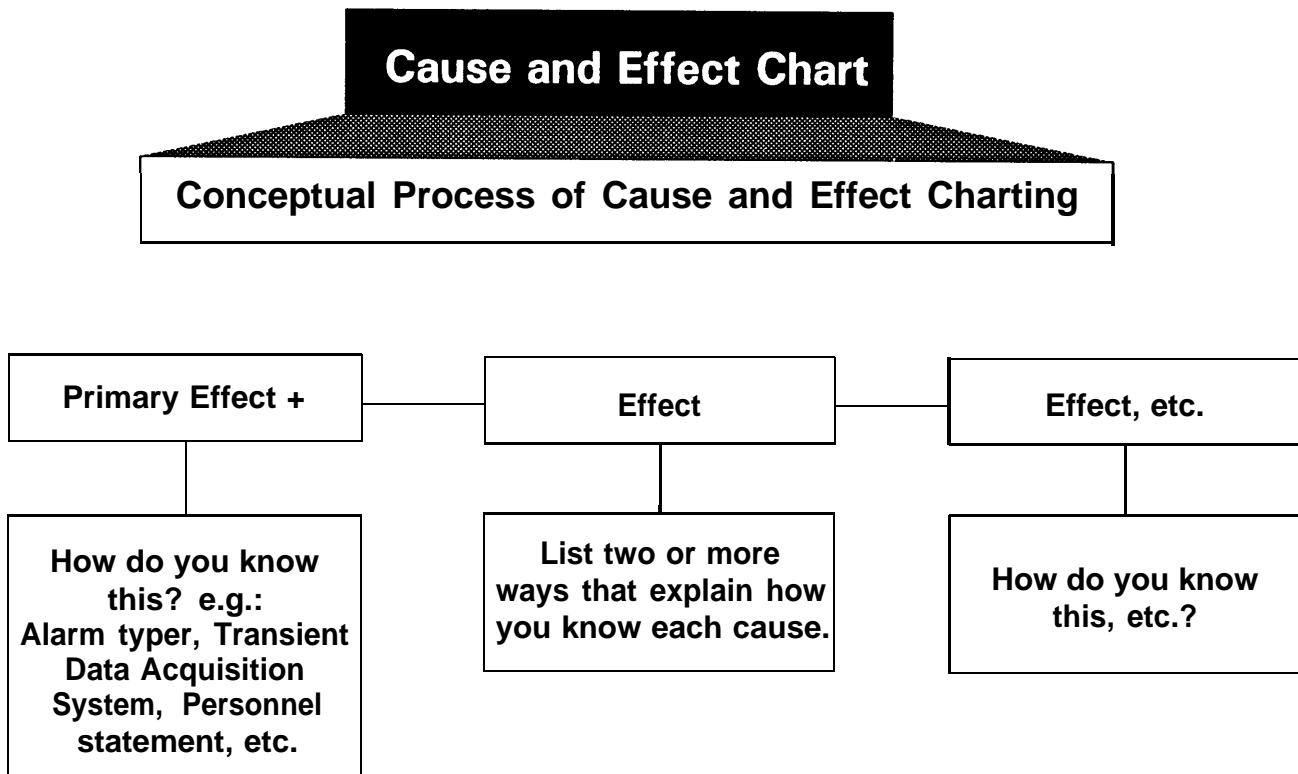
Cause and Effect Chart

Conceptual Process of Cause and Effect Charting

Primary Effect +

Effect

Effect, etc.

How do you know this? e.g.: Alarm typer, Transient Data Acquisition System, Personnel statement, etc.

List two or more ways that explain how you know each cause.

How do you know this, etc.?